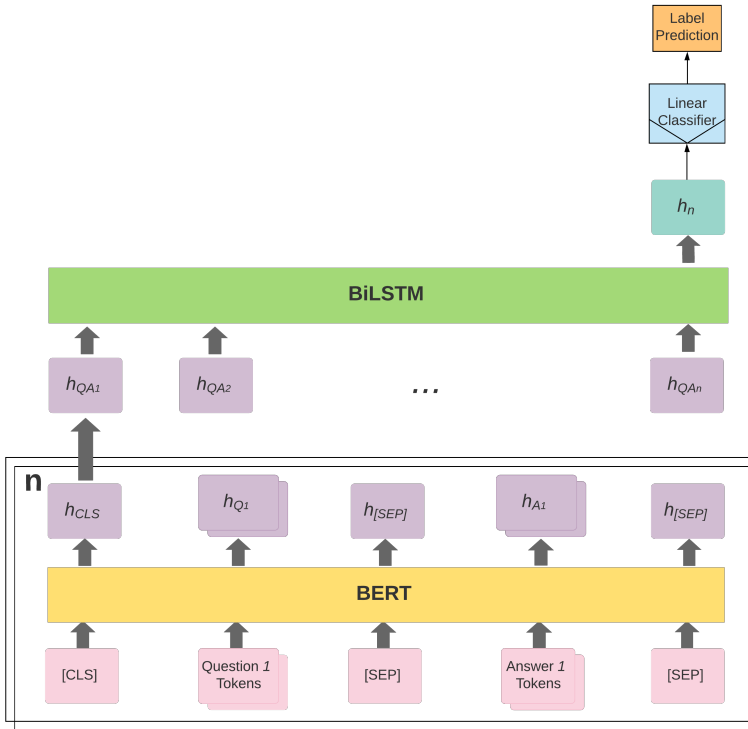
Label Prediction

Linear Classifier

$h_n$

BiLSTM

$h_{QA_1}$

$h_{QA_2}$

...

$h_{QA_n}$

n

$h_{CLS}$

$h_{Q_1}$

$h_{[SEP]}$

$h_{A_1}$

$h_{[SEP]}$

BERT

[CLS]

Question 1 Tokens

[SEP]

Answer 1 Tokens

[SEP]